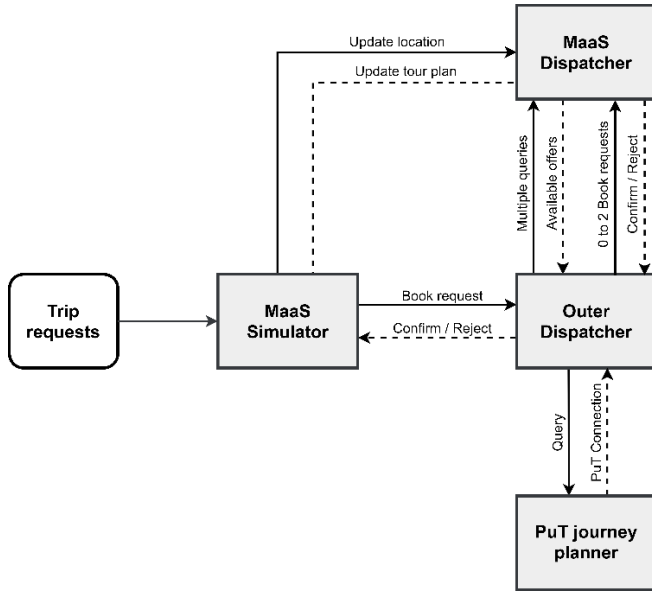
Update location

Update tour plan

MaaS Dispatcher

Multiple queries

Available offers

0 to 2 Book requests

Confirm / Reject

Trip requests

MaaS Simulator

Book request

Confirm / Reject

Outer Dispatcher

Query

PuT Connection

PuT journey planner